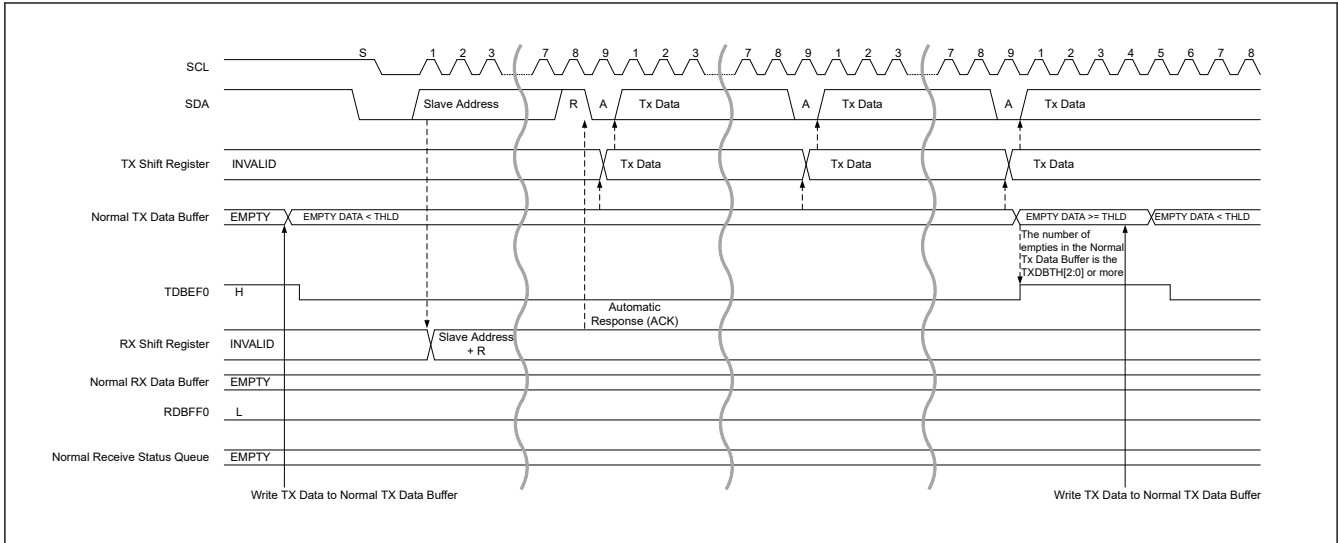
SCL
S 1 2 3 7 8 9 1 2 3 7 8 9 1 2 3 7 8 9 1 2 3 4 5 6 7 8

SDA
Slave Address R A Tx Data A Tx Data A Tx Data

TX Shift Register
INVALID Tx Data Tx Data Tx Data

Normal TX Data Buffer
EMPTY EMPTY DATA < THLD EMPTY DATA >= THLD EMPTY DATA < THLD

The number of empties in the Normal Tx Data Buffer is the TXDBTH[2:0] or more

TDBEF0
H

Automatic Response (ACK)

RX Shift Register
INVALID Slave Address + R

Normal RX Data Buffer
EMPTY

RDBFF0
L

Normal Receive Status Queue
EMPTY

Write TX Data to Normal TX Data Buffer

Write TX Data to Normal TX Data Buffer